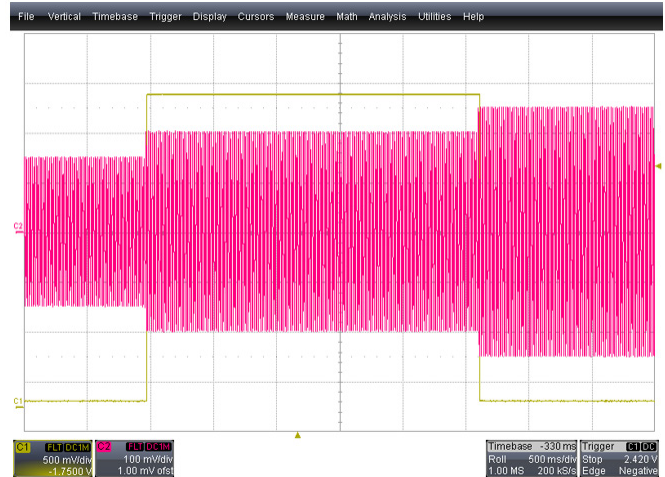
File Vertical Timebase Trigger Display Cursors Measure Math Analysis Utilities Help

C2

C1

C1 FLT DC1M
500 mV/div
-1.7500 V

C2 FLT DC1M
100 mV/div
1.00 mV ofst

| Timebase | -330 ms |
|---|---|
| Roll | 500 ms/div |
| 1.00 MS | 200 kS/s |

| Trigger | C1 DC |
|---|---|
| Stop | 2.420 V |
| Edge | Negative |